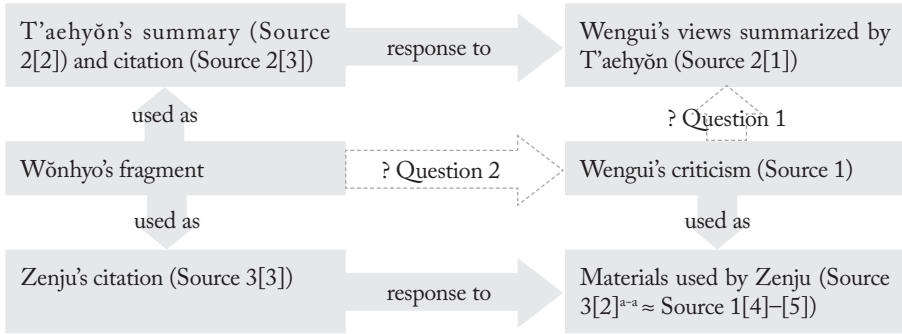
T'aehyŏn's summary (Source 2[2]) and citation (Source 2[3])

response to

Wengui's views summarized by T'aehyŏn (Source 2[1])

used as

? Question 1

Wŏnhyo's fragment

? Question 2

Wengui's criticism (Source 1)

used as

used as

Zenju's citation (Source 3[3])

response to

Materials used by Zenju (Source 3[2]$^{a-a}$ ≈ Source 1[4]–[5])